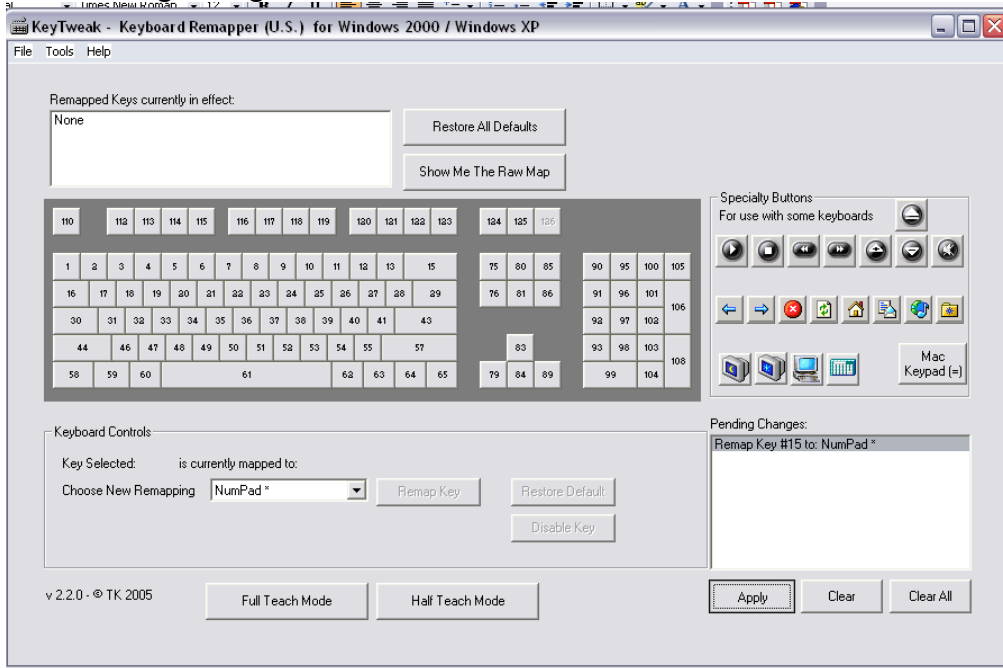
KeyTweak - Keyboard Remapper (U.S.) for Windows 2000 / Windows XP

File Tools Help

Remapped Keys currently in effect:
None

Restore All Defaults

Show Me The Raw Map

110 112 113 114 115 116 117 118 119 120 121 122 123 124 125 126

1 2 3 4 5 6 7 8 9 10 11 12 13 15 75 80 85 90 95 100 105

16 17 18 19 20 21 22 23 24 25 26 27 28 29 76 81 86 91 96 101 106

30 31 32 33 34 35 36 37 38 39 40 41 43 92 97 102

44 46 47 48 49 50 51 52 53 54 55 57 83 93 98 103 108

58 59 60 61 62 63 64 65 79 84 89 99 104

Specialty Buttons
For use with some keyboards

Mac Keypad (=)

Keyboard Controls

Key Selected: is currently mapped to:

Choose New Remapping NumPad *

Remap Key

Restore Default

Disable Key

Pending Changes:
Remap Key #15 to: NumPad *

v 2.2.0 - © TK 2005

Full Teach Mode

Half Teach Mode

Apply

Clear

Clear All